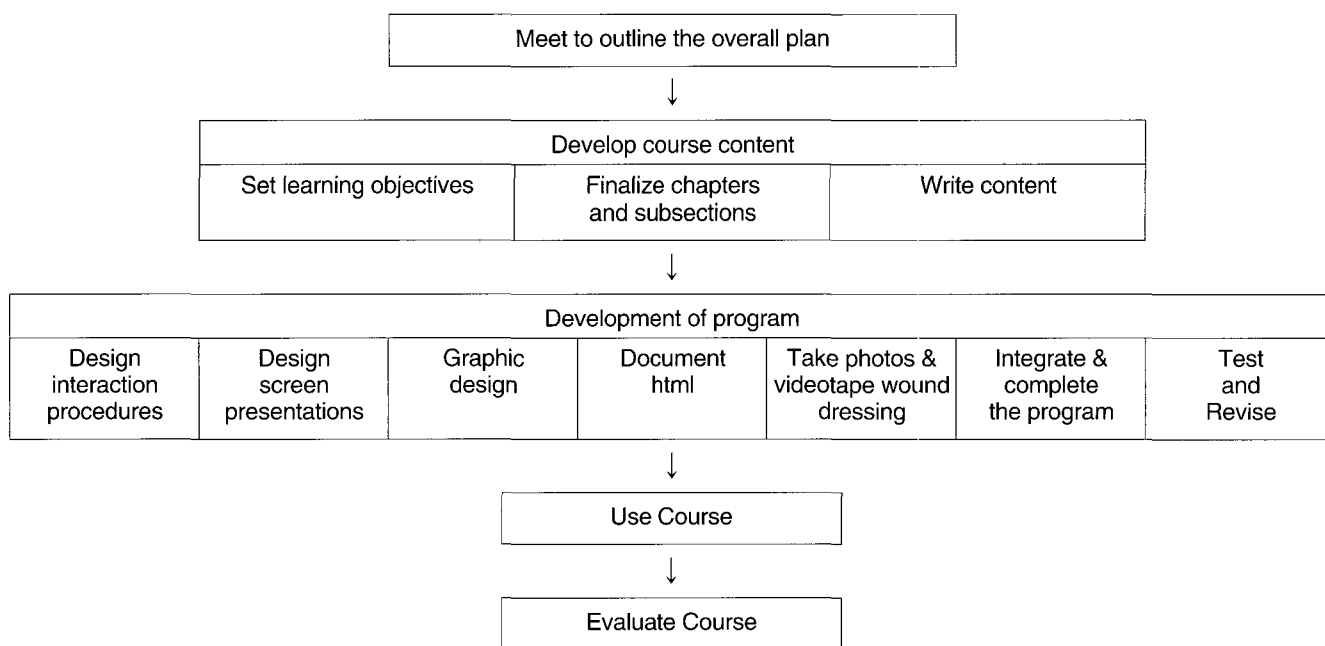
Meet to outline the overall plan

Develop course content

| Set learning objectives | Finalize chapters and subsections | Write content |
|---|---|---|

Development of program

| Design interaction procedures | Design screen presentations | Graphic design | Document html | Take photos & videotape wound dressing | Integrate & complete the program | Test and Revise |
|---|---|---|---|---|---|---|

Use Course

Evaluate Course